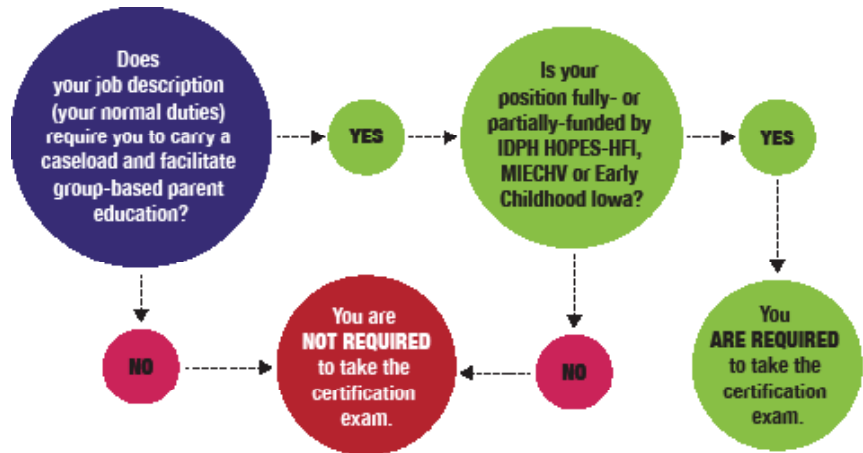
Does your job description (your normal duties) require you to carry a caseload and facilitate group-based parent education?

YES

Is your position fully- or partially-funded by IDPH HOPES-HFI, MIECHV or Early Childhood Iowa?

YES

NO

You are NOT REQUIRED to take the certification exam.

NO

You ARE REQUIRED to take the certification exam.